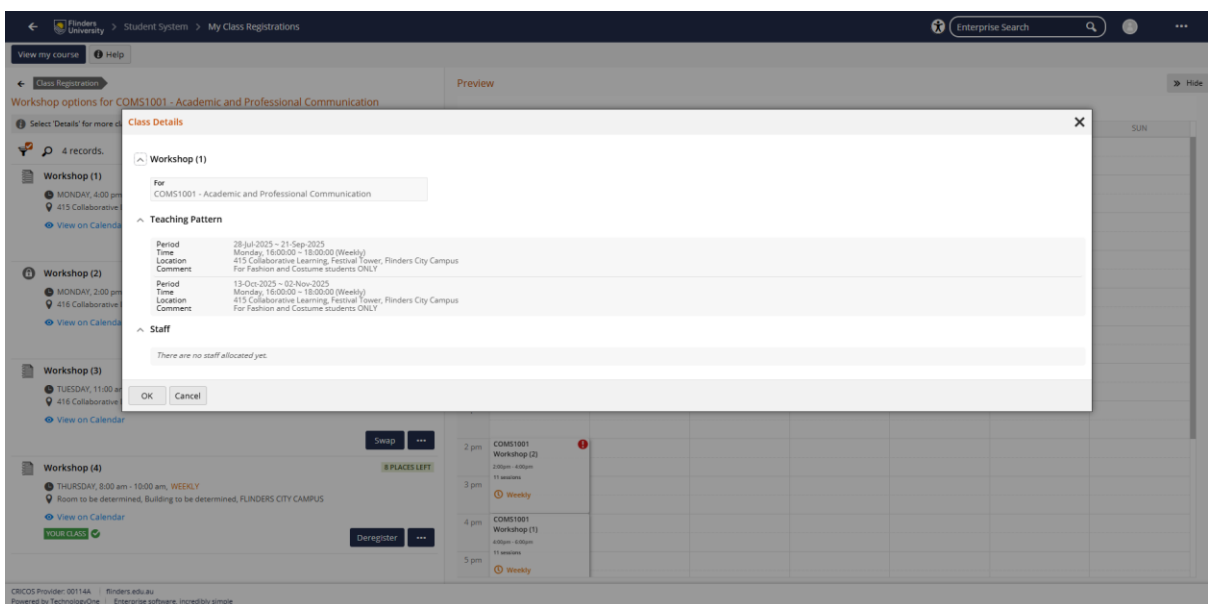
Flinders University > Student System > My Class Registrations

Enterprise Search

View my course Help

Class Registration

Workshop options for COMS1001 - Academic and Professional Communication

Select 'Details' for more cl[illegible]

4 records.

Workshop (1)

MONDAY, 4:00 pm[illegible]

415 Collaborative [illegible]

View on Calenda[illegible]

Workshop (2)

MONDAY, 2:00 pm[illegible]

416 Collaborative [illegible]

View on Calenda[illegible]

Workshop (3)

TUESDAY, 11:00 a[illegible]

416 Collaborative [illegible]

View on Calendar

Swap ···

Workshop (4)

8 PLACES LEFT

THURSDAY, 8:00 am - 10:00 am, WEEKLY

Room to be determined, Building to be determined, FLINDERS CITY CAMPUS

View on Calendar

YOUR CLASS

Deregister ···

Preview

» Hide

SUN

Class Details

Workshop (1)

For
COMS1001 - Academic and Professional Communication

Teaching Pattern

| | |
|---|---|
| Period | 28-Jul-2025 ~ 21-Sep-2025 |
| Time | Monday, 16:00:00 ~ 18:00:00 (Weekly) |
| Location | 415 Collaborative Learning, Festival Tower, Flinders City Campus |
| Comment | For Fashion and Costume students ONLY |
| Period | 13-Oct-2025 ~ 02-Nov-2025 |
| Time | Monday, 16:00:00 ~ 18:00:00 (Weekly) |
| Location | 415 Collaborative Learning, Festival Tower, Flinders City Campus |
| Comment | For Fashion and Costume students ONLY |

Staff

There are no staff allocated yet.

OK Cancel

2 pm COMS1001 Workshop (2) 2:00pm - 4:00pm 11 sessions Weekly

3 pm

4 pm COMS1001 Workshop (1) 4:00pm - 6:00pm 11 sessions

5 pm Weekly

CRICOS Provider: 00114A | flinders.edu.au
Powered by TechnologyOne | Enterprise software. Incredibly simple